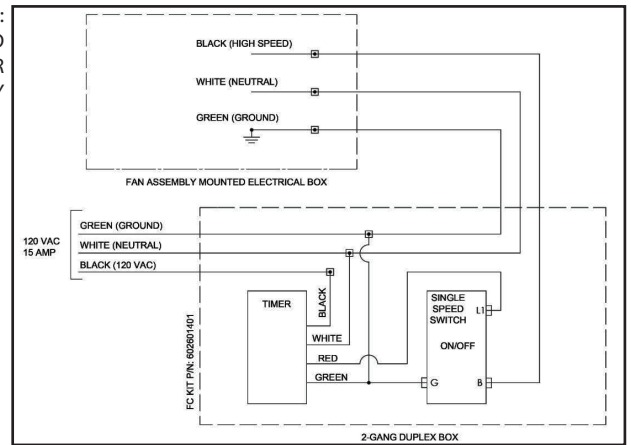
:
O
R
Y

BLACK (HIGH SPEED)
WHITE (NEUTRAL)
GREEN (GROUND)
FAN ASSEMBLY MOUNTED ELECTRICAL BOX

120 VAC
15 AMP
GREEN (GROUND)
WHITE (NEUTRAL)
BLACK (120 VAC)

TIMER
BLACK
WHITE
RED
GREEN
FC KIT P/N: 602601401

SINGLE SPEED SWITCH
ON/OFF
L1
G
B

2-GANG DUPLEX BOX